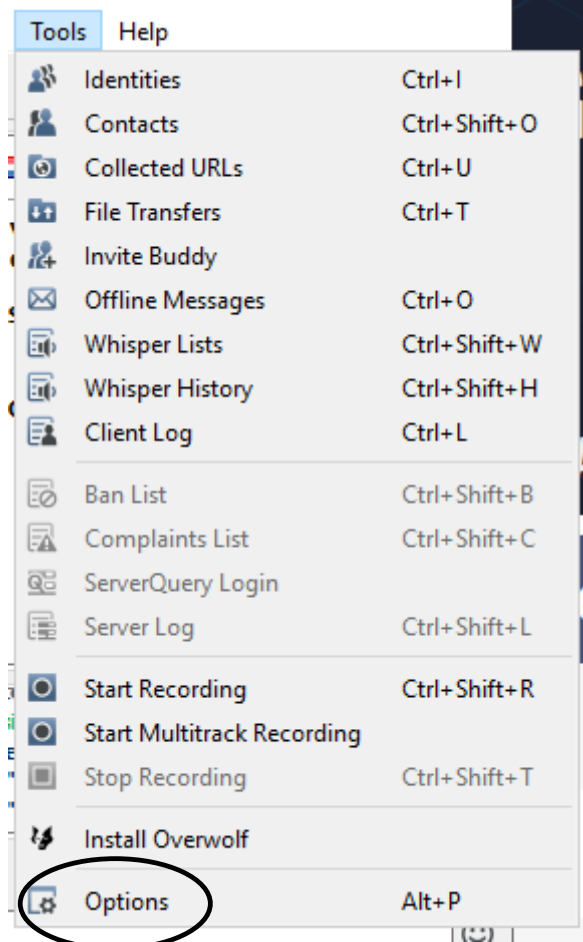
Tools Help

Identities Ctrl+I
Contacts Ctrl+Shift+O
Collected URLs Ctrl+U
File Transfers Ctrl+T
Invite Buddy
Offline Messages Ctrl+O
Whisper Lists Ctrl+Shift+W
Whisper History Ctrl+Shift+H
Client Log Ctrl+L

Ban List Ctrl+Shift+B
Complaints List Ctrl+Shift+C
ServerQuery Login
Server Log Ctrl+Shift+L

Start Recording Ctrl+Shift+R
Start Multitrack Recording
Stop Recording Ctrl+Shift+T

Install Overwolf

Options Alt+P